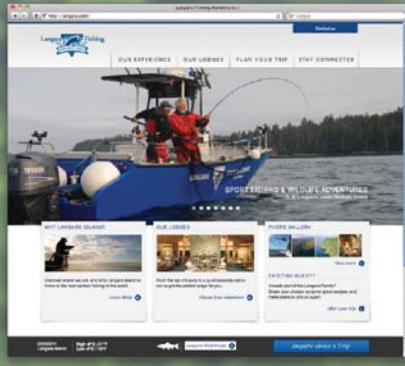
Langara Fishing Adventures

Langara Fishing

Reserve

OUR EXPERIENCE
OUR LODGES
PLAN YOUR TRIP
STAY CONNECTED

YAMAHA

SPORT FISHING & WILDLIFE ADVENTURES

WHY LANGARA ISLAND?

OUR LODGES

PHOTO GALLERY

EXISTING GUEST?

Inquire about a Trip